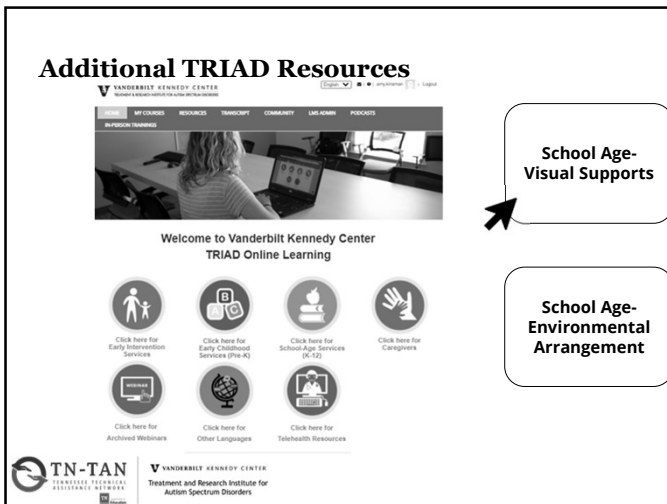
Additional TRIAD Resources

VANDERBILT KENNEDY CENTER
TREATMENT & RESEARCH INSTITUTE FOR AUTISM SPECTRUM DISORDERS

English | amy.brannan | Logout

HOME | MY COURSES | RESOURCES | TRANSCRIPT | COMMUNITY | LMS ADMIN | PODCASTS | IN-PERSON TRAININGS

Welcome to Vanderbilt Kennedy Center TRIAD Online Learning

Click here for Early Intervention Services

Click here for Early Childhood Services (Pre-K)

Click here for School-Age Services (K-12)

Click here for Caregivers

WEBINAR

Click here for Archived Webinars

Click here for Other Languages

Click here for Telehealth Resources

School Age- Visual Supports

School Age- Environmental Arrangement

TN-TAN
TENNESSEE TECHNICAL ASSISTANCE NETWORK

VANDERBILT KENNEDY CENTER
Treatment and Research Institute for Autism Spectrum Disorders